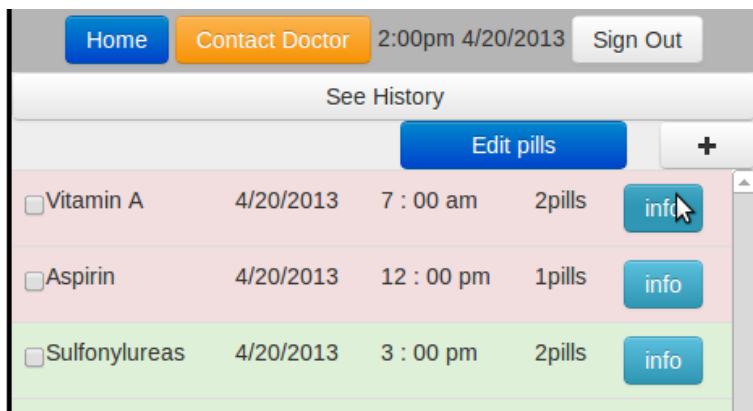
Home Contact Doctor 2:00pm 4/20/2013 Sign Out

See History

Edit pills +

| | | | | |
|---|---|---|---|---|
| Vitamin A | 4/20/2013 | 7 : 00 am | 2pills | info |
| Aspirin | 4/20/2013 | 12 : 00 pm | 1pills | info |
| Sulfonylureas | 4/20/2013 | 3 : 00 pm | 2pills | info |